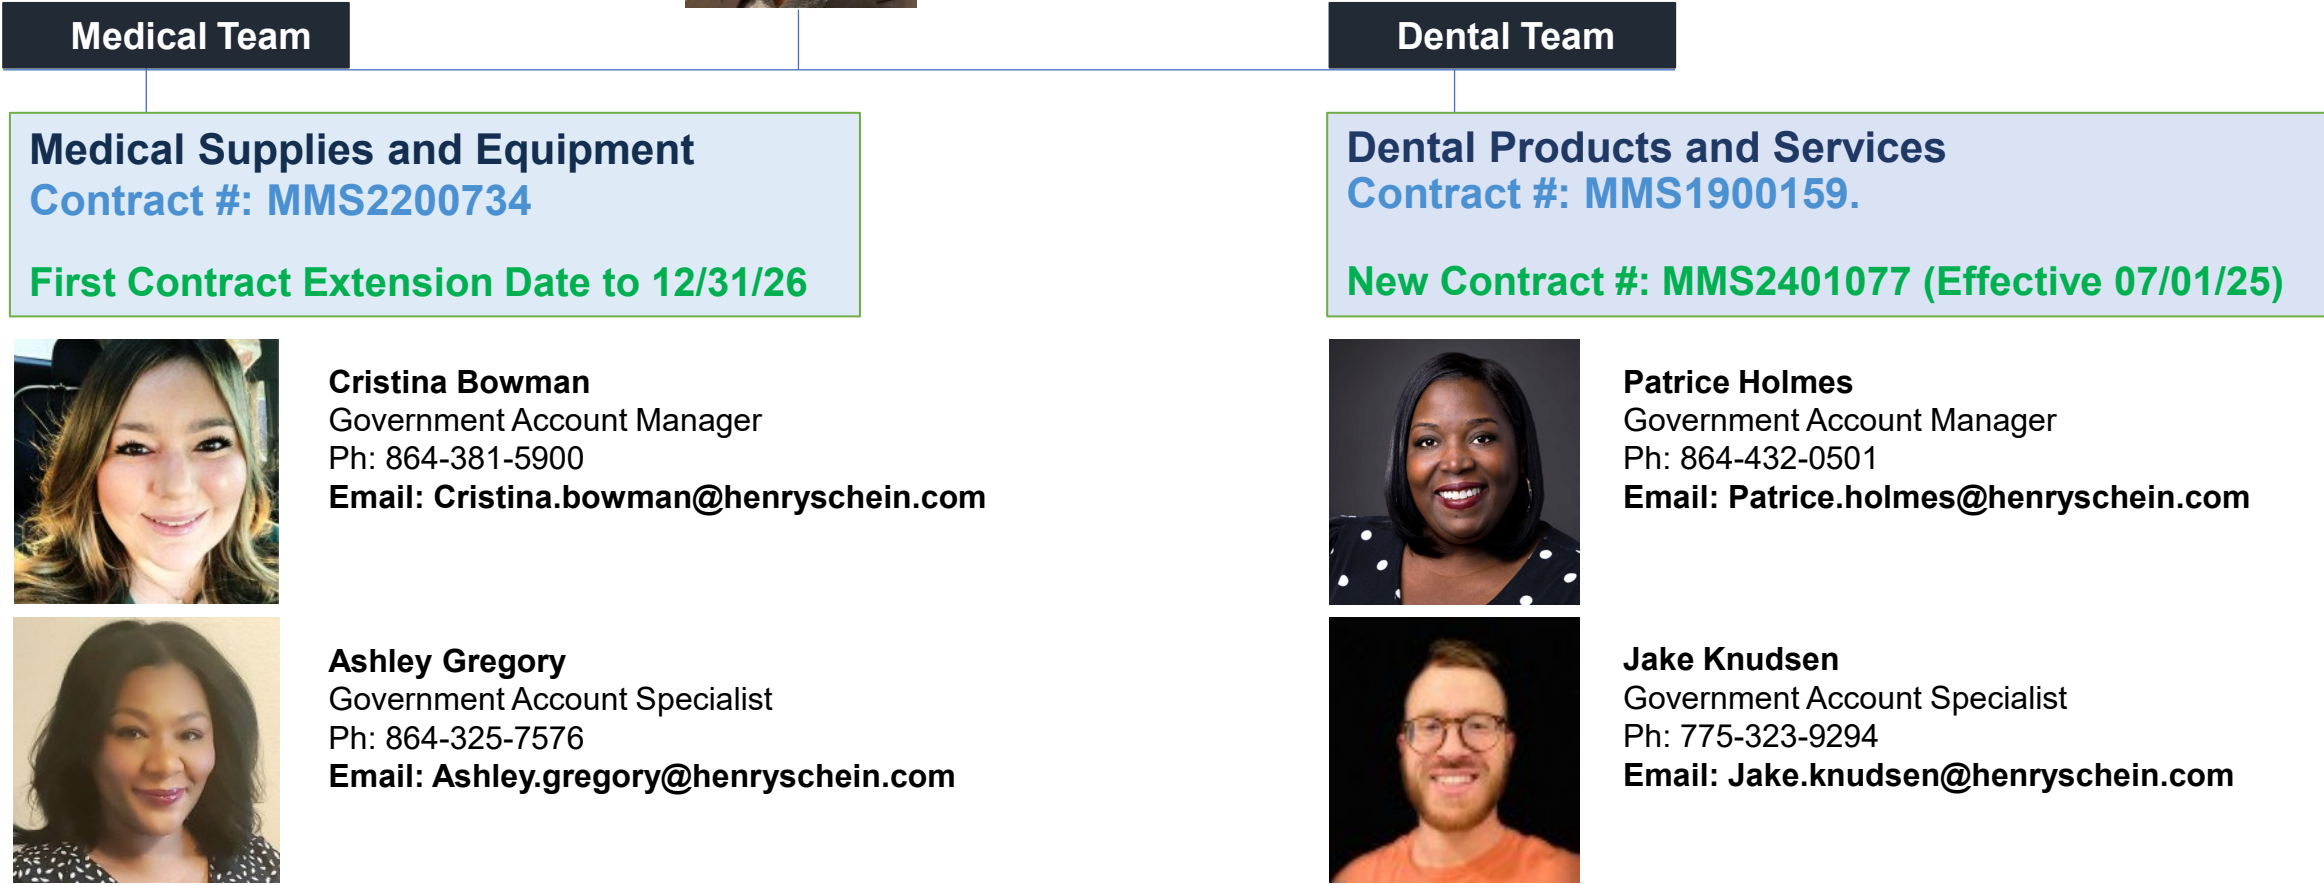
Medical Team

Dental Team

Medical Supplies and Equipment
Contract #: MMS2200734

First Contract Extension Date to 12/31/26

Cristina Bowman
Government Account Manager
Ph: 864-381-5900
Email: Cristina.bowman@henryschein.com

Ashley Gregory
Government Account Specialist
Ph: 864-325-7576
Email: Ashley.gregory@henryschein.com

Dental Products and Services
Contract #: MMS1900159.

New Contract #: MMS2401077 (Effective 07/01/25)

Patrice Holmes
Government Account Manager
Ph: 864-432-0501
Email: Patrice.holmes@henryschein.com

Jake Knudsen
Government Account Specialist
Ph: 775-323-9294
Email: Jake.knudsen@henryschein.com